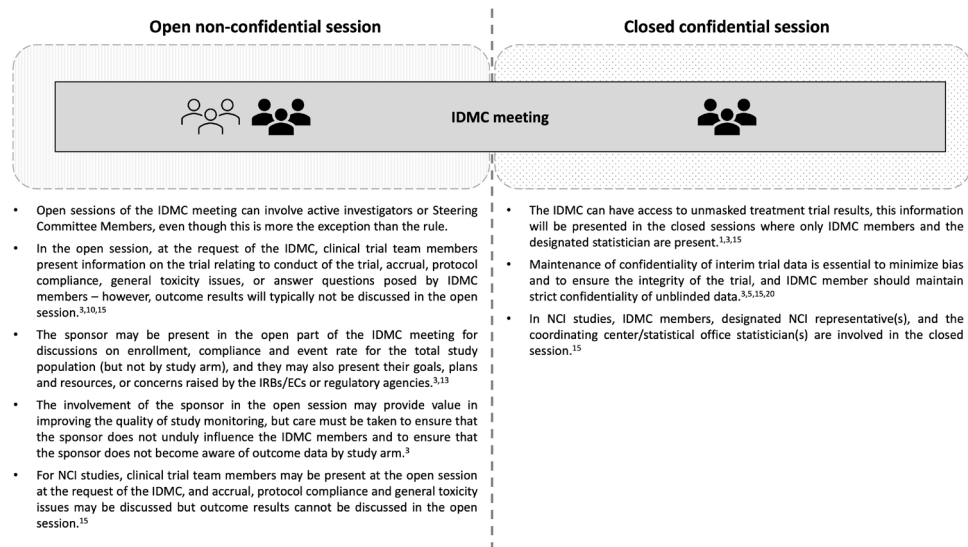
Open non-confidential session

Closed confidential session

IDMC meeting

- Open sessions of the IDMC meeting can involve active investigators or Steering Committee Members, even though this is more the exception than the rule.
- In the open session, at the request of the IDMC, clinical trial team members present information on the trial relating to conduct of the trial, accrual, protocol compliance, general toxicity issues, or answer questions posed by IDMC members – however, outcome results will typically not be discussed in the open session.$^{3,10,15}$
- The sponsor may be present in the open part of the IDMC meeting for discussions on enrollment, compliance and event rate for the total study population (but not by study arm), and they may also present their goals, plans and resources, or concerns raised by the IRBs/ECs or regulatory agencies.$^{3,13}$
- The involvement of the sponsor in the open session may provide value in improving the quality of study monitoring, but care must be taken to ensure that the sponsor does not unduly influence the IDMC members and to ensure that the sponsor does not become aware of outcome data by study arm.$^{3}$
- For NCI studies, clinical trial team members may be present at the open session at the request of the IDMC, and accrual, protocol compliance and general toxicity issues may be discussed but outcome results cannot be discussed in the open session.$^{15}$

- The IDMC can have access to unmasked treatment trial results, this information will be presented in the closed sessions where only IDMC members and the designated statistician are present.$^{1,3,15}$
- Maintenance of confidentiality of interim trial data is essential to minimize bias and to ensure the integrity of the trial, and IDMC member should maintain strict confidentiality of unblinded data.$^{3,5,15,20}$
- In NCI studies, IDMC members, designated NCI representative(s), and the coordinating center/statistical office statistician(s) are involved in the closed session.$^{15}$